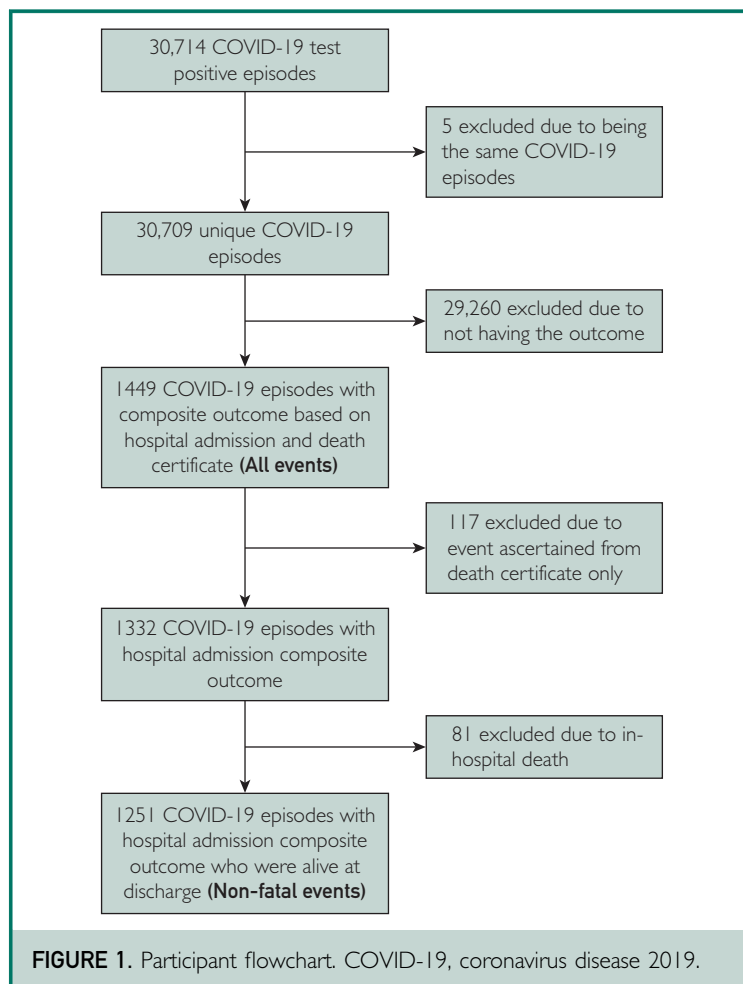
30,714 COVID-19 test positive episodes

5 excluded due to being the same COVID-19 episodes

30,709 unique COVID-19 episodes

29,260 excluded due to not having the outcome

1449 COVID-19 episodes with composite outcome based on hospital admission and death certificate **(All events)**

117 excluded due to event ascertained from death certificate only

1332 COVID-19 episodes with hospital admission composite outcome

81 excluded due to in-hospital death

1251 COVID-19 episodes with hospital admission composite outcome who were alive at discharge **(Non-fatal events)**

**FIGURE 1.** Participant flowchart. COVID-19, coronavirus disease 2019.